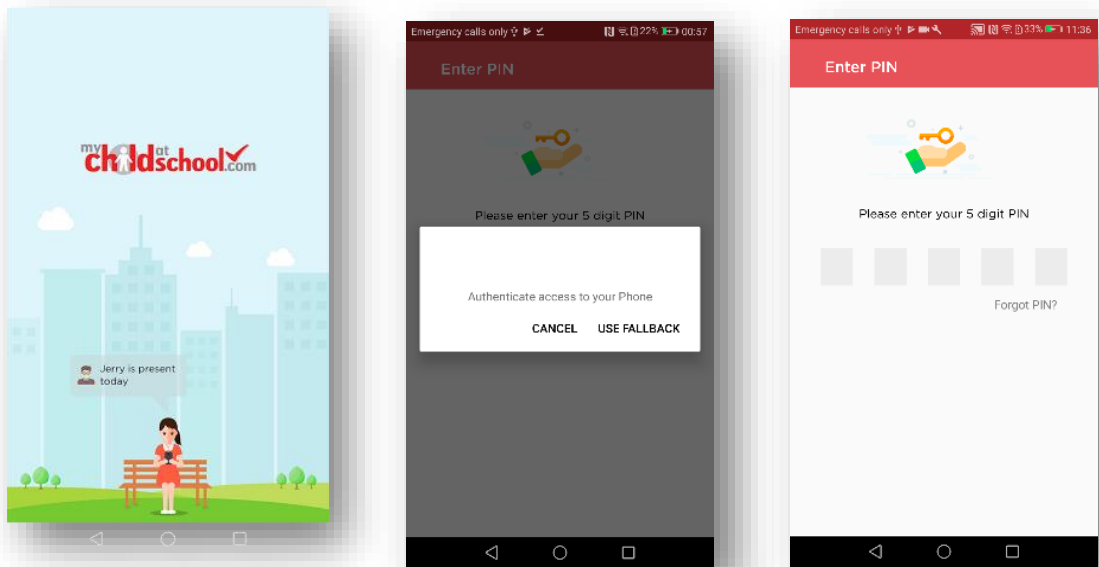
my child at school.com

Jerry is present today

Emergency calls only 22% 00:57

Enter PIN

Please enter your 5 digit PIN

Authenticate access to your Phone

CANCEL USE FALLBACK

Emergency calls only 33% 11:36

Enter PIN

Please enter your 5 digit PIN

Forgot PIN?